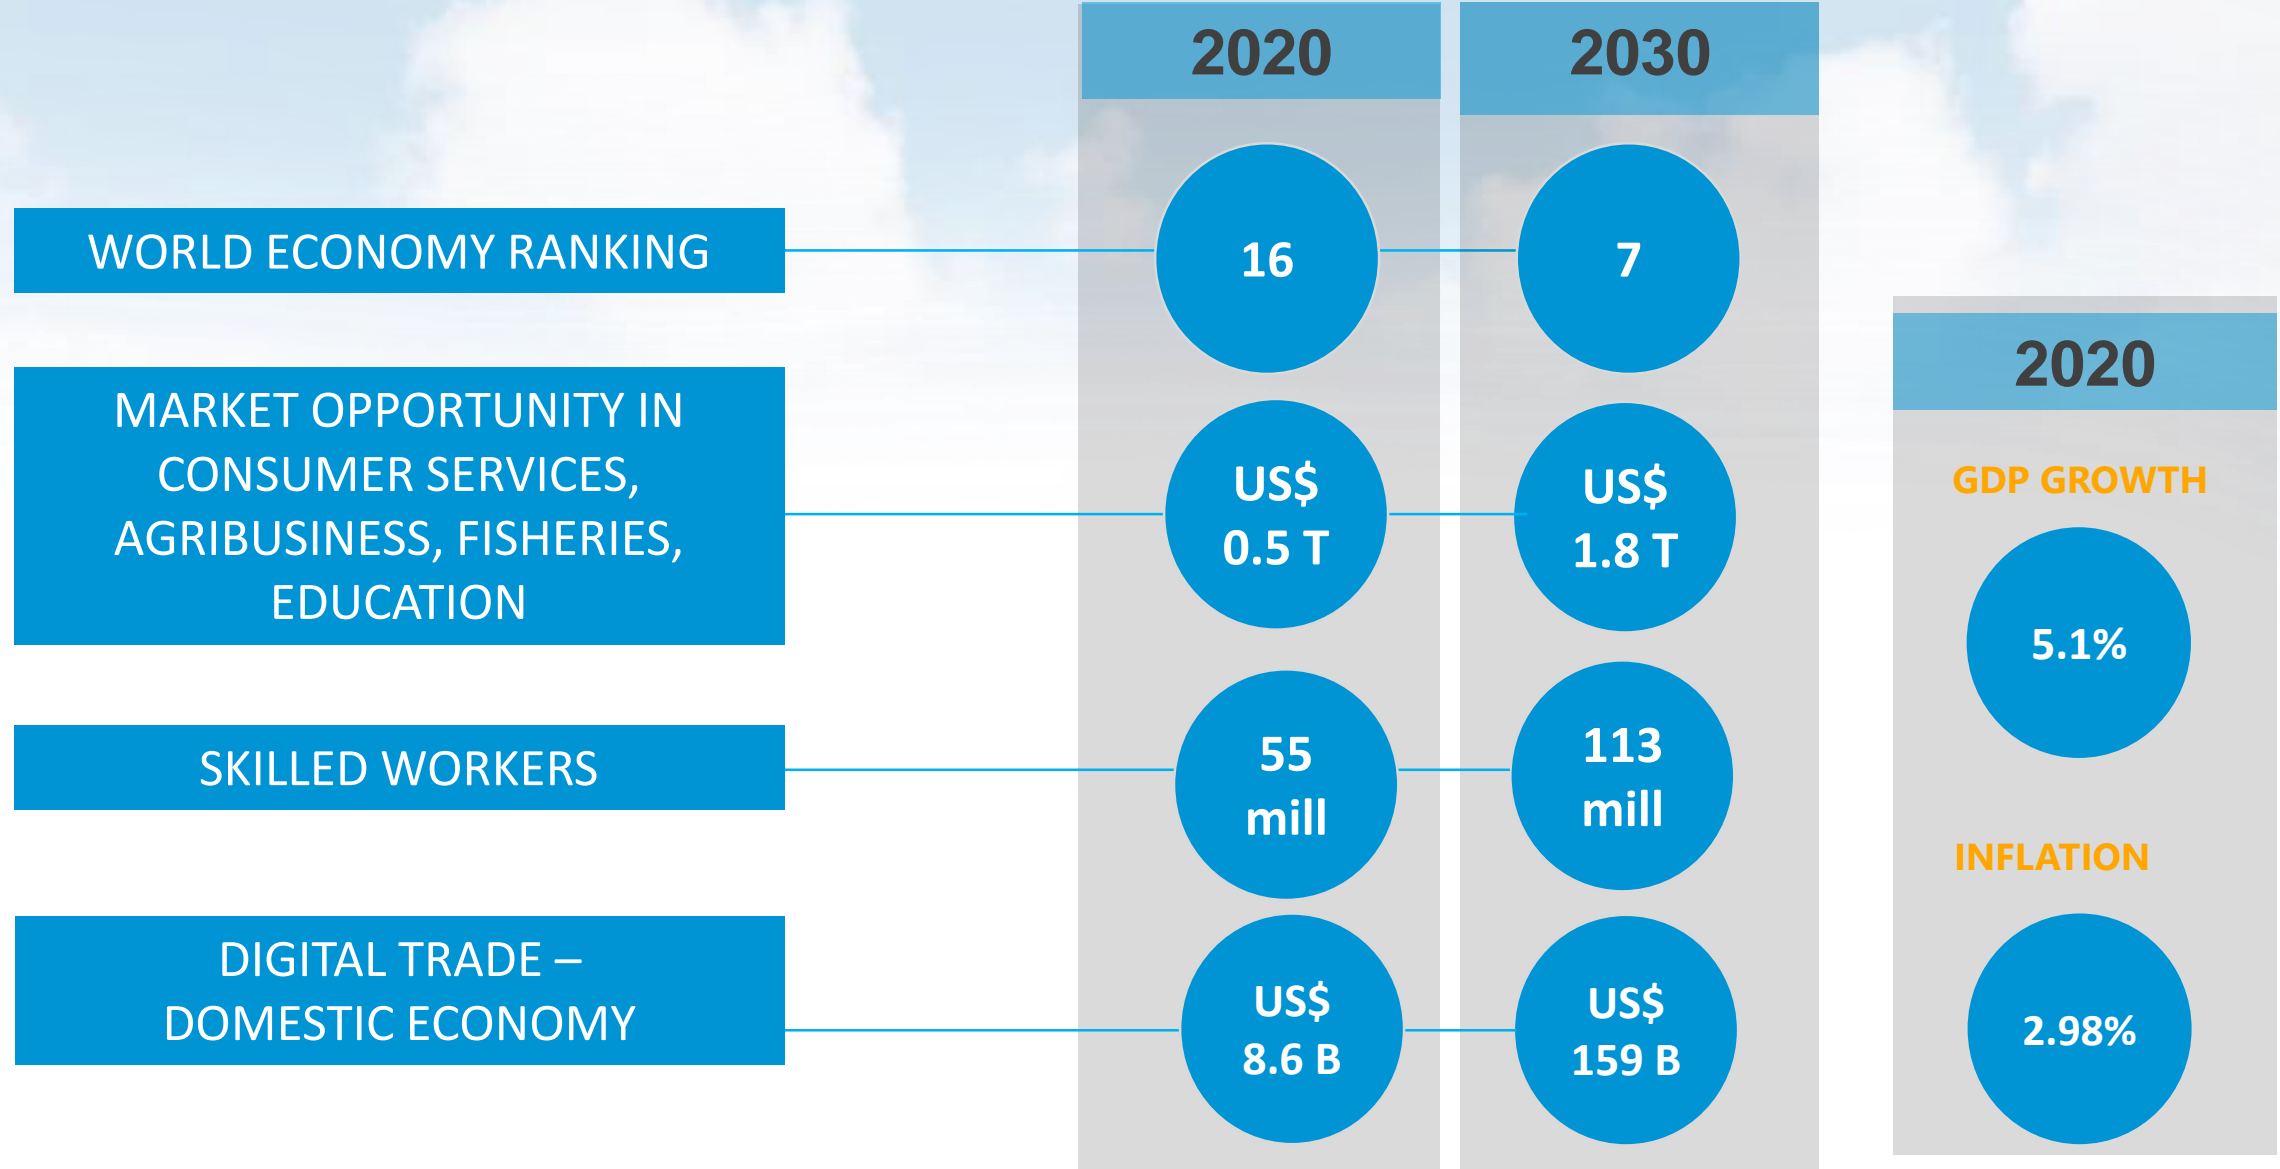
| | 2020 | 2030 |
|---|---|---|
| WORLD ECONOMY RANKING | 16 | 7 |
| MARKET OPPORTUNITY IN CONSUMER SERVICES, AGRIBUSINESS, FISHERIES, EDUCATION | US$ 0.5 T | US$ 1.8 T |
| SKILLED WORKERS | 55 mill | 113 mill |
| DIGITAL TRADE – DOMESTIC ECONOMY | US$ 8.6 B | US$ 159 B |

2020

GDP GROWTH

5.1%

INFLATION

2.98%